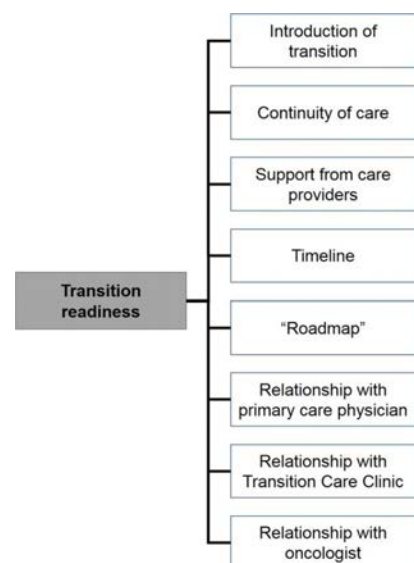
Transition readiness

Introduction of transition

Continuity of care

Support from care providers

Timeline

“Roadmap”

Relationship with primary care physician

Relationship with Transition Care Clinic

Relationship with oncologist